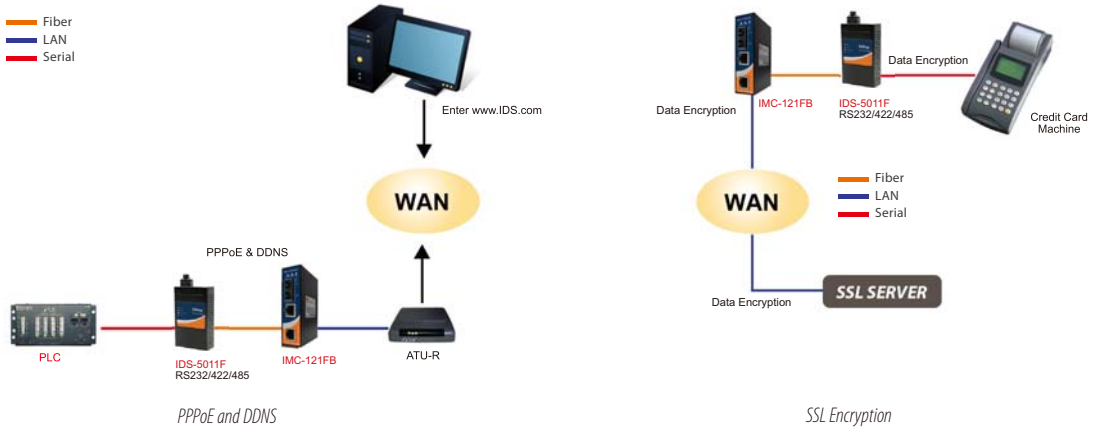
Fiber
LAN
Serial

Enter www.IDS.com

WAN

PPPoE & DDNS

PLC

IDS-5011F
RS232/422/485

IMC-121FB

ATU-R

PPPoE and DDNS

Data Encryption

IMC-121FB

IDS-5011F
RS232/422/485

Data Encryption

Credit Card Machine

Fiber
LAN
Serial

WAN

Data Encryption

SSL SERVER

SSL Encryption